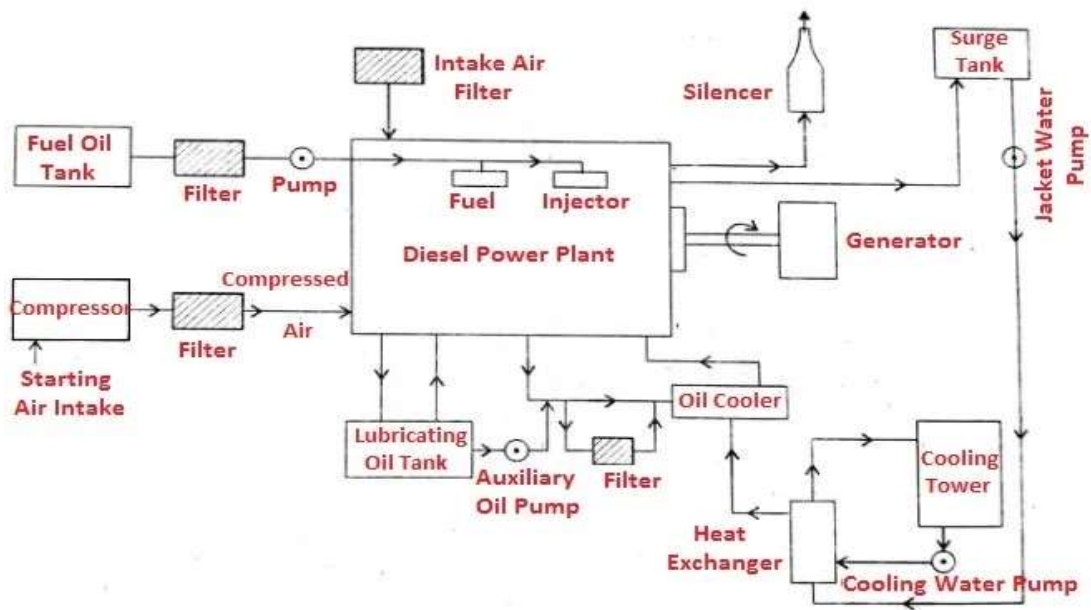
Intake Air Filter

Silencer

Surge Tank

Jacket Water Pump

Fuel Oil Tank

Filter

Pump

Fuel

Injector

Diesel Power Plant

Generator

Compressed Air

Compressor

Filter

Starting Air Intake

Oil Cooler

Lubricating Oil Tank

Auxiliary Oil Pump

Filter

Cooling Tower

Heat Exchanger

Cooling Water Pump